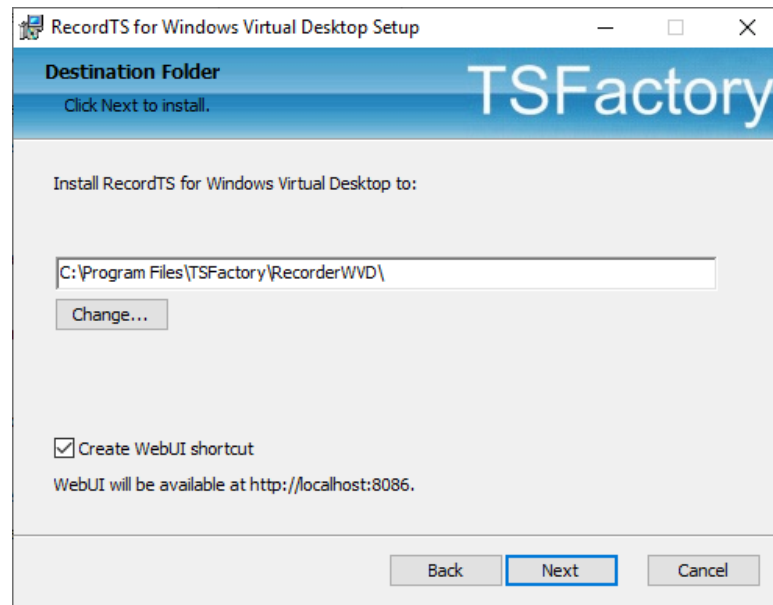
RecordTS for Windows Virtual Desktop Setup

Destination Folder

Click Next to install.

TSFactory

Install RecordTS for Windows Virtual Desktop to:

C:\Program Files\TSFactory\RecorderWVD\

Change...

Create WebUI shortcut

WebUI will be available at http://localhost:8086.

Back

Next

Cancel